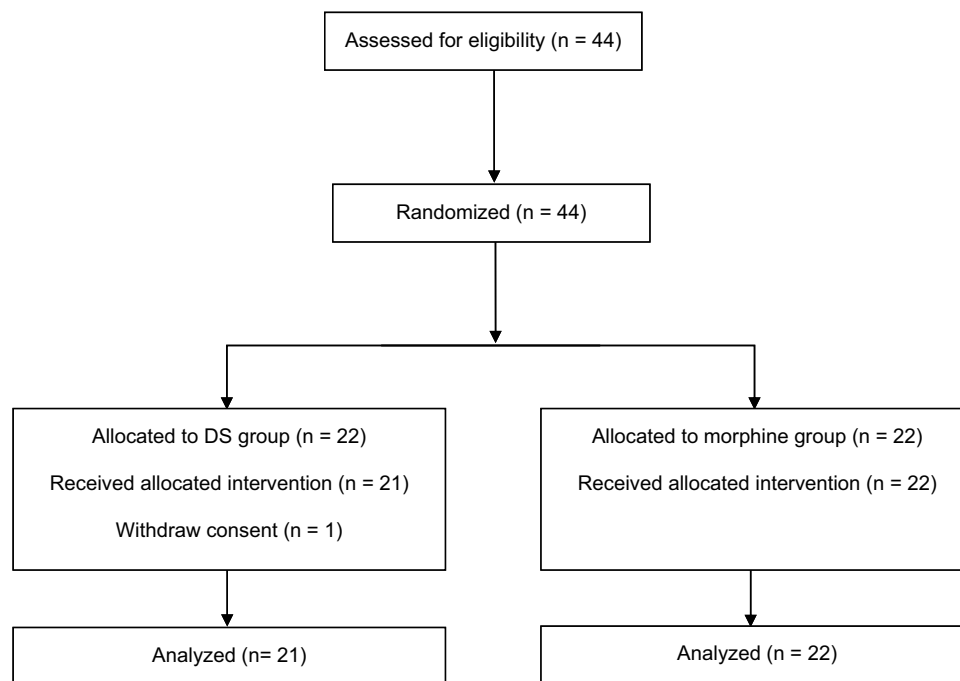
Assessed for eligibility (n = 44)

Randomized (n = 44)

Allocated to DS group (n = 22)
Received allocated intervention (n = 21)
Withdraw consent (n = 1)

Allocated to morphine group (n = 22)
Received allocated intervention (n = 22)

Analyzed (n= 21)

Analyzed (n = 22)